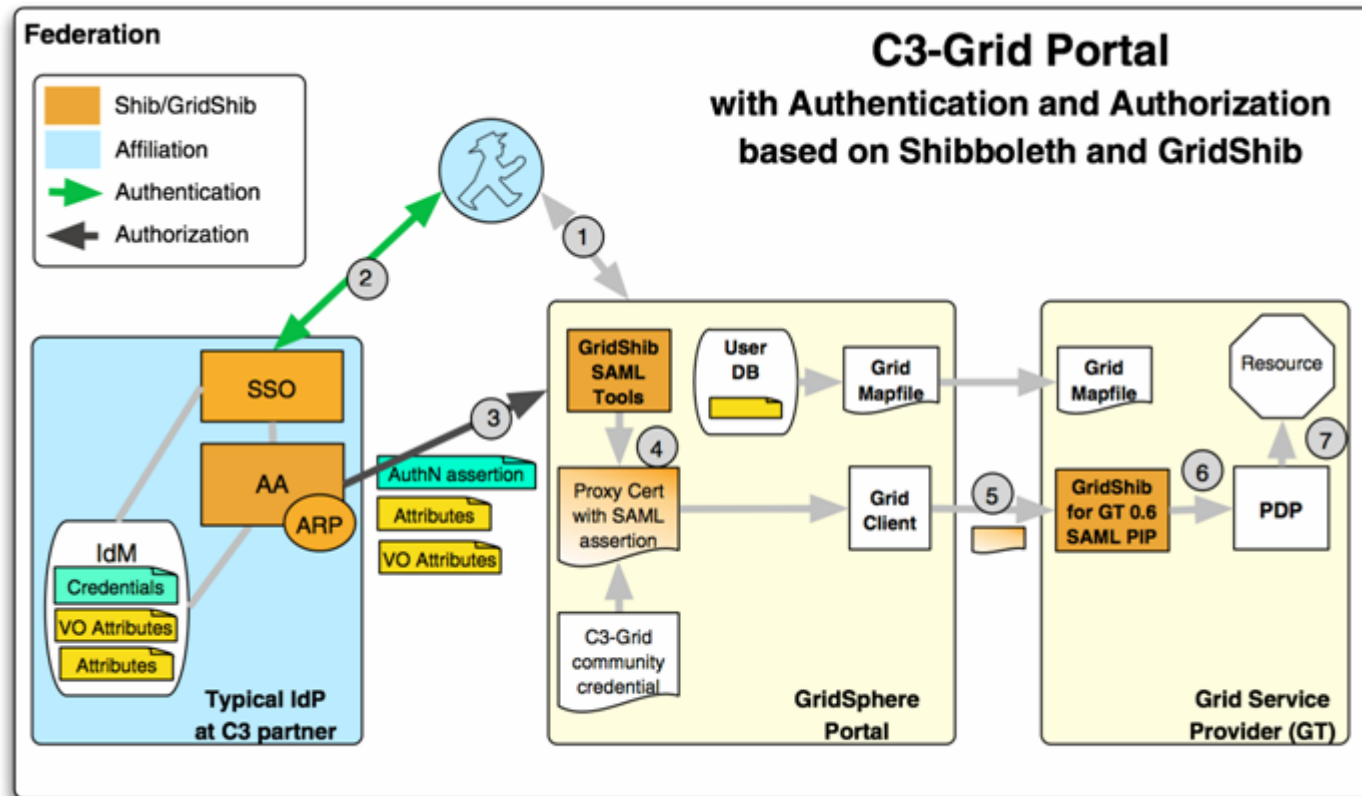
Federation

C3-Grid Portal
with Authentication and Authorization based on Shibboleth and GridShib

Shib/GridShib
Affiliation
Authentication
Authorization

1
2
3
4
5
6
7

SSO
AA
ARP
IdM
Credentials
VO Attributes
Attributes
Typical IdP at C3 partner

AuthN assertion
Attributes
VO Attributes

GridShib SAML Tools
User DB
Grid Mapfile
Proxy Cert with SAML assertion
Grid Client
C3-Grid community credential
GridSphere Portal

Grid Mapfile
Resource
GridShib for GT 0.6 SAML PIP
PDP
Grid Service Provider (GT)